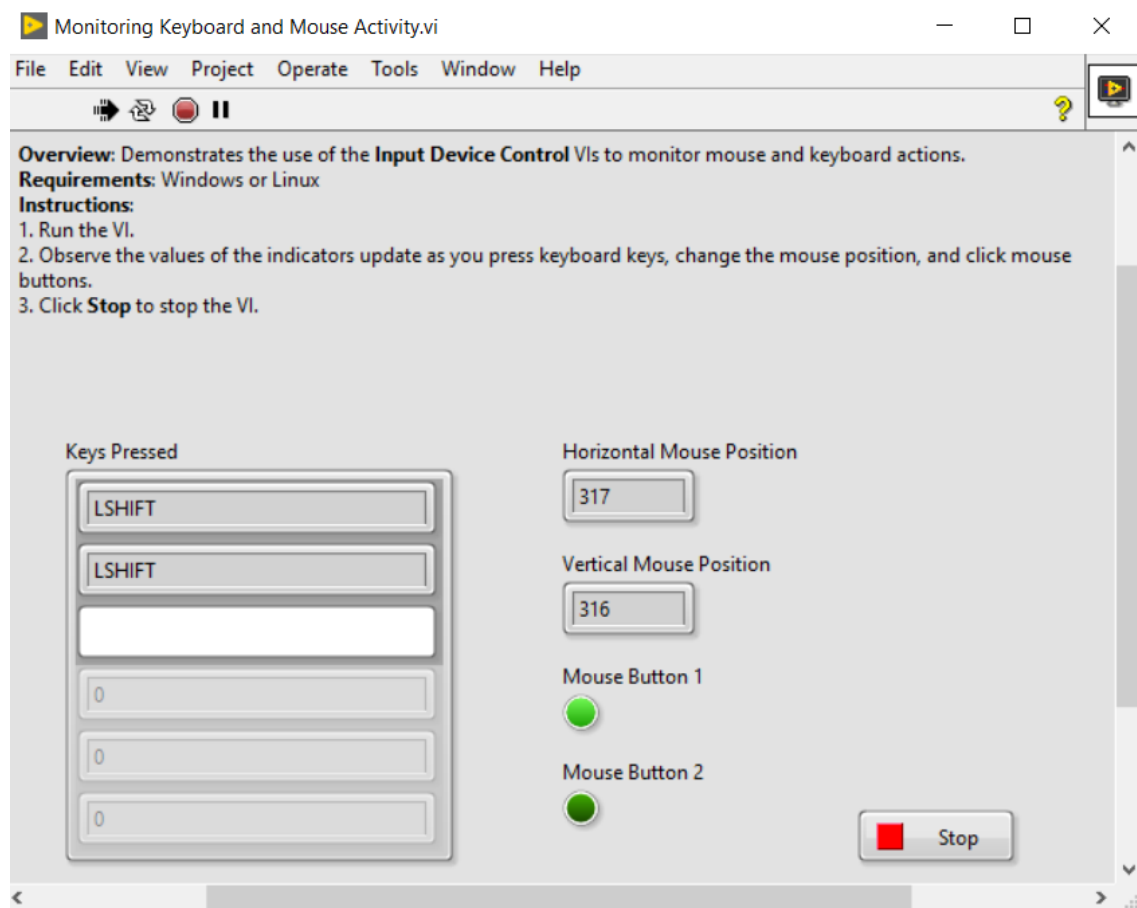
Monitoring Keyboard and Mouse Activity.vi

File Edit View Project Operate Tools Window Help

Overview: Demonstrates the use of the Input Device Control VIs to monitor mouse and keyboard actions.
Requirements: Windows or Linux
Instructions:
1. Run the VI.
2. Observe the values of the indicators update as you press keyboard keys, change the mouse position, and click mouse buttons.
3. Click Stop to stop the VI.

Keys Pressed
LSHIFT
LSHIFT

0
0
0

Horizontal Mouse Position
317

Vertical Mouse Position
316

Mouse Button 1

Mouse Button 2

Stop